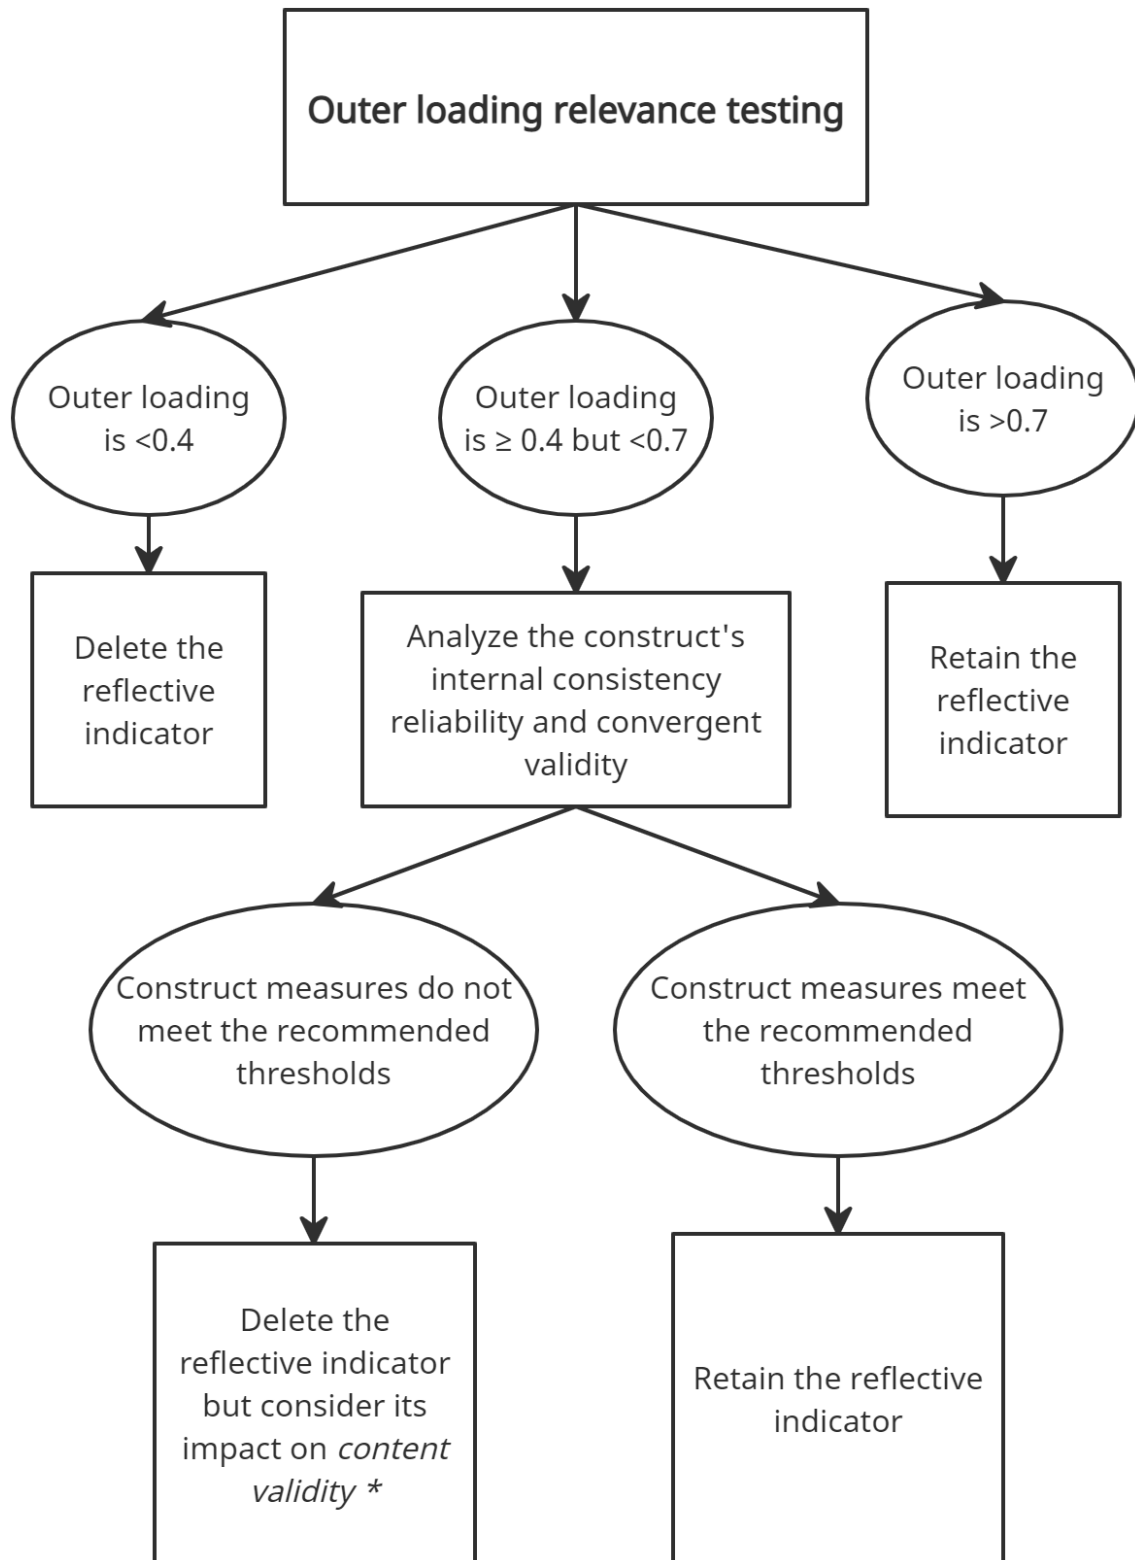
Outer loading relevance testing

Outer loading is <0.4

Outer loading is ≥ 0.4 but <0.7

Outer loading is >0.7

Delete the reflective indicator

Analyze the construct's internal consistency reliability and convergent validity

Retain the reflective indicator

Construct measures do not meet the recommended thresholds

Construct measures meet the recommended thresholds

Delete the reflective indicator but consider its impact on content validity *

Retain the reflective indicator